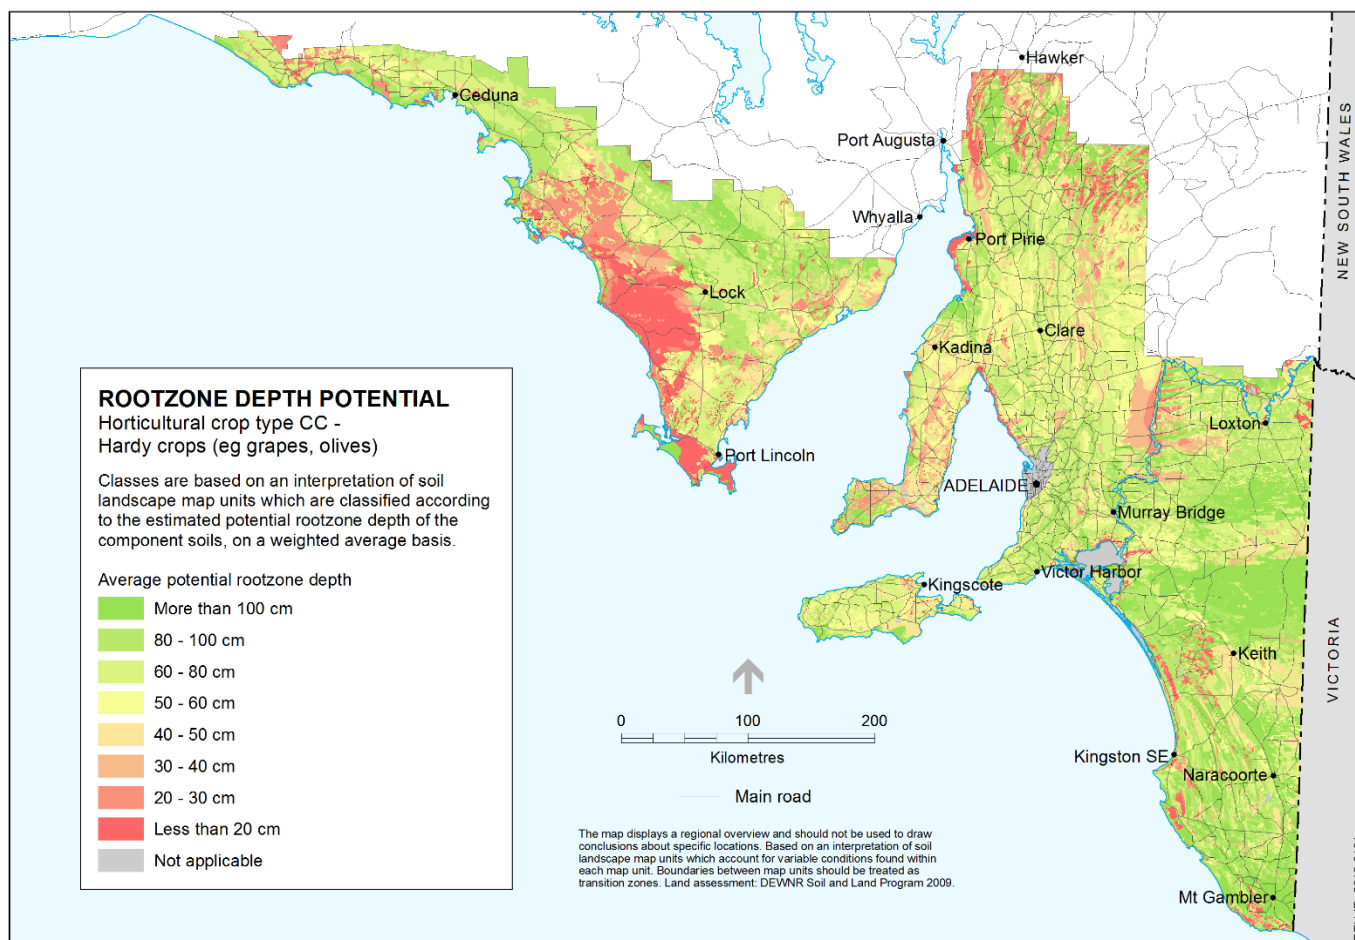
Hawker
Ceduna
Port Augusta
NEW SOUTH WALES
Whyalla
Port Pirie
Lock
Clare
Kadina
Loxton
Port Lincoln
ADELAIDE
Murray Bridge
Kingscote
Victor Harbor
Keith
VICTORIA
Kingston SE
Naracoorte
Mt Gambier

ROOTZONE DEPTH POTENTIAL
Horticultural crop type CC - Hardy crops (eg grapes, olives)

Classes are based on an interpretation of soil landscape map units which are classified according to the estimated potential rootzone depth of the component soils, on a weighted average basis.

Average potential rootzone depth
More than 100 cm
80 - 100 cm
60 - 80 cm
50 - 60 cm
40 - 50 cm
30 - 40 cm
20 - 30 cm
Less than 20 cm
Not applicable

0 100 200
Kilometres

Main road

The map displays a regional overview and should not be used to draw conclusions about specific locations. Based on an interpretation of soil landscape map units which account for variable conditions found within each map unit. Boundaries between map units should be treated as transition zones. Land assessment: DEWNR Soil and Land Program 2009.